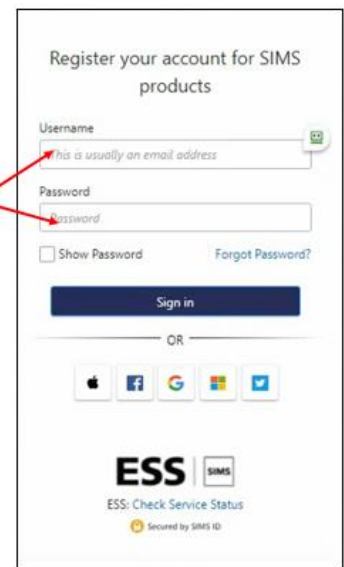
Register your account for SIMS products

Username

This is usually an email address

Password

Password

Show Password

Forgot Password?

Sign in

OR

ESS SIMS

ESS: Check Service Status

Secured by SIMS ID